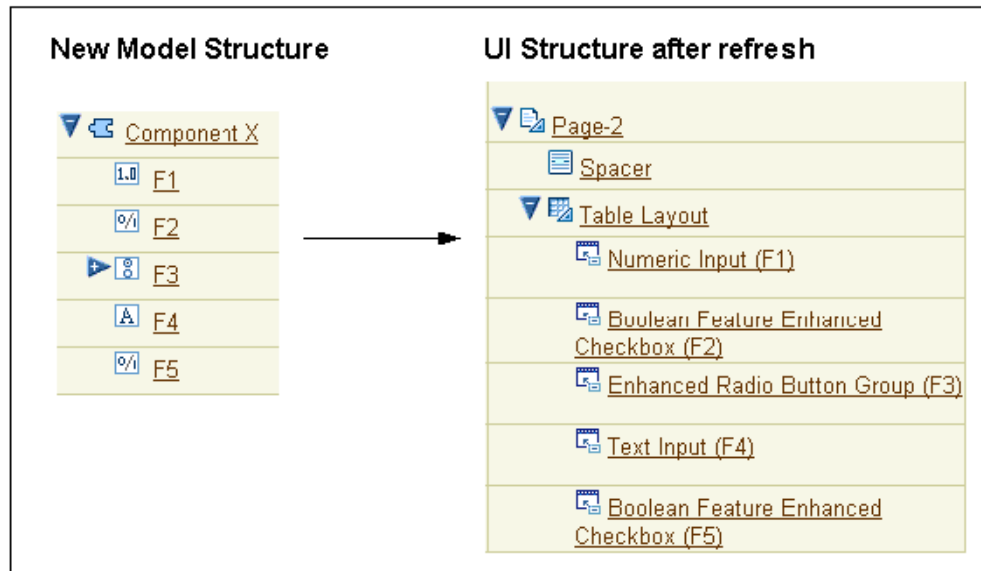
New Model Structure

Component X

F1

F2

F3

F4

F5

UI Structure after refresh

Page-2

Spacer

Table Layout

Numeric Input (F1)

Boolean Feature Enhanced Checkbox (F2)

Enhanced Radio Button Group (F3)

Text Input (F4)

Boolean Feature Enhanced Checkbox (F5)